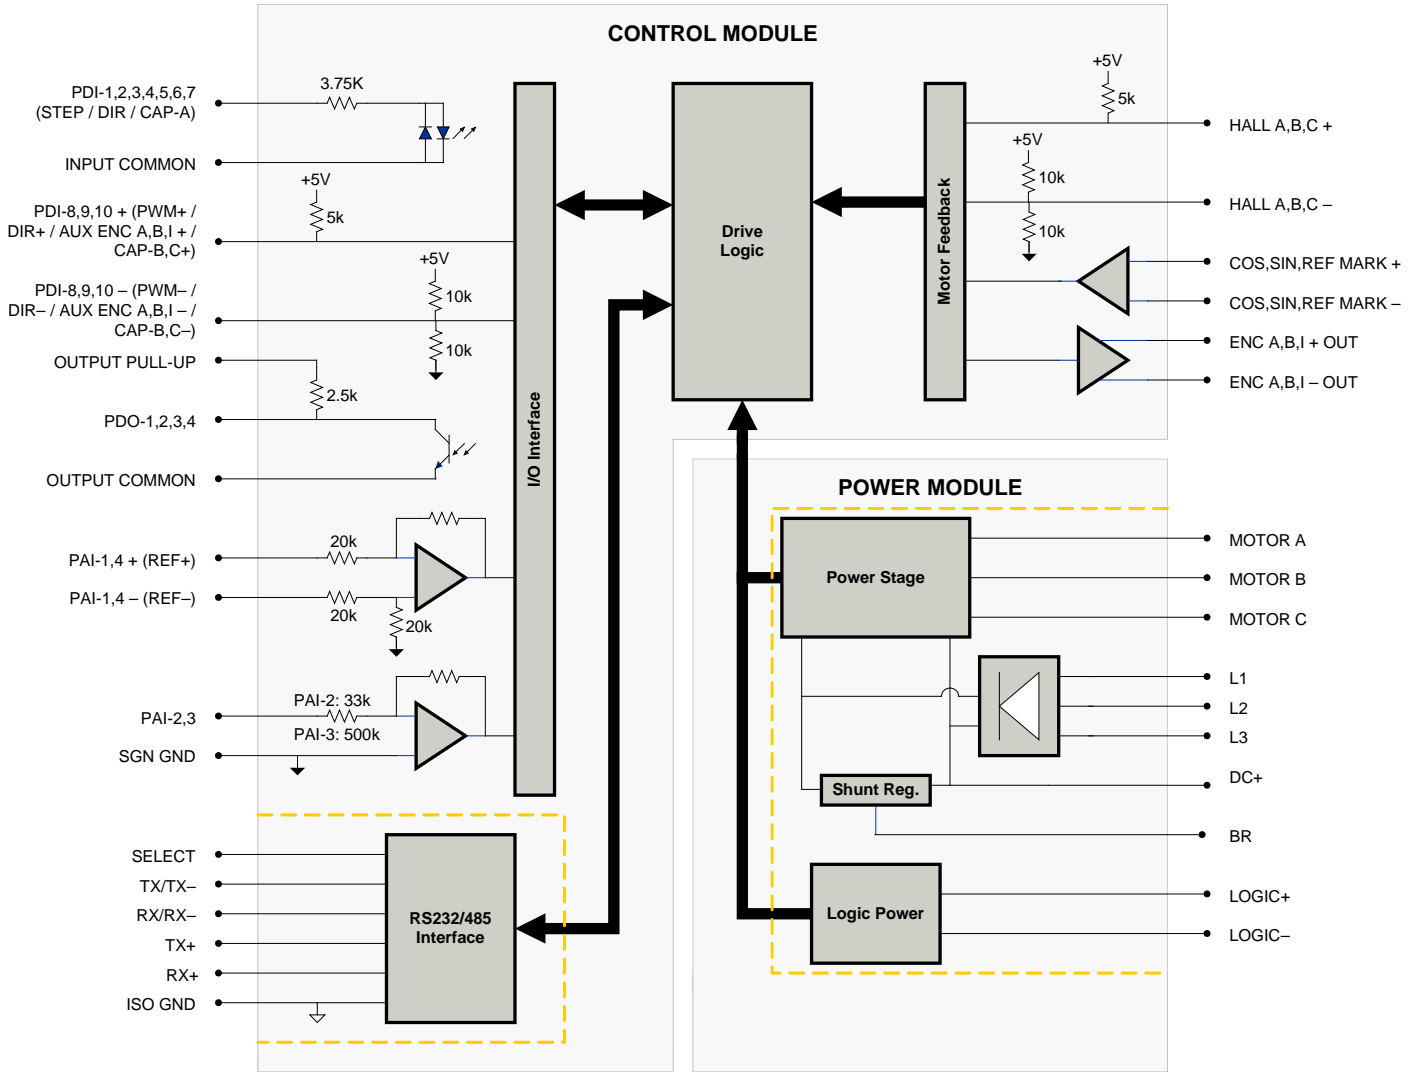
CONTROL MODULE

PDI-1,2,3,4,5,6,7 (STEP / DIR / CAP-A)
3.75K
INPUT COMMON
+5V
5k
PDI-8,9,10 + (PWM+ / DIR+ / AUX ENC A,B,I + / CAP-B,C+)
+5V
10k
10k
PDI-8,9,10 – (PWM– / DIR– / AUX ENC A,B,I – / CAP-B,C–)
OUTPUT PULL-UP
2.5k
PDO-1,2,3,4
OUTPUT COMMON
20k
PAI-1,4 + (REF+)
PAI-1,4 – (REF–)
20k
20k
PAI-2,3
PAI-2: 33k
PAI-3: 500k
SGN GND
I/O Interface
Drive Logic
Motor Feedback
+5V
5k
HALL A,B,C +
+5V
10k
10k
HALL A,B,C –
COS,SIN,REF MARK +
COS,SIN,REF MARK –
ENC A,B,I + OUT
ENC A,B,I – OUT

POWER MODULE
Power Stage
MOTOR A
MOTOR B
MOTOR C
L1
L2
L3
Shunt Reg.
DC+
BR
Logic Power
LOGIC+
LOGIC–

SELECT
TX/TX–
RX/RX–
TX+
RX+
ISO GND
RS232/485 Interface